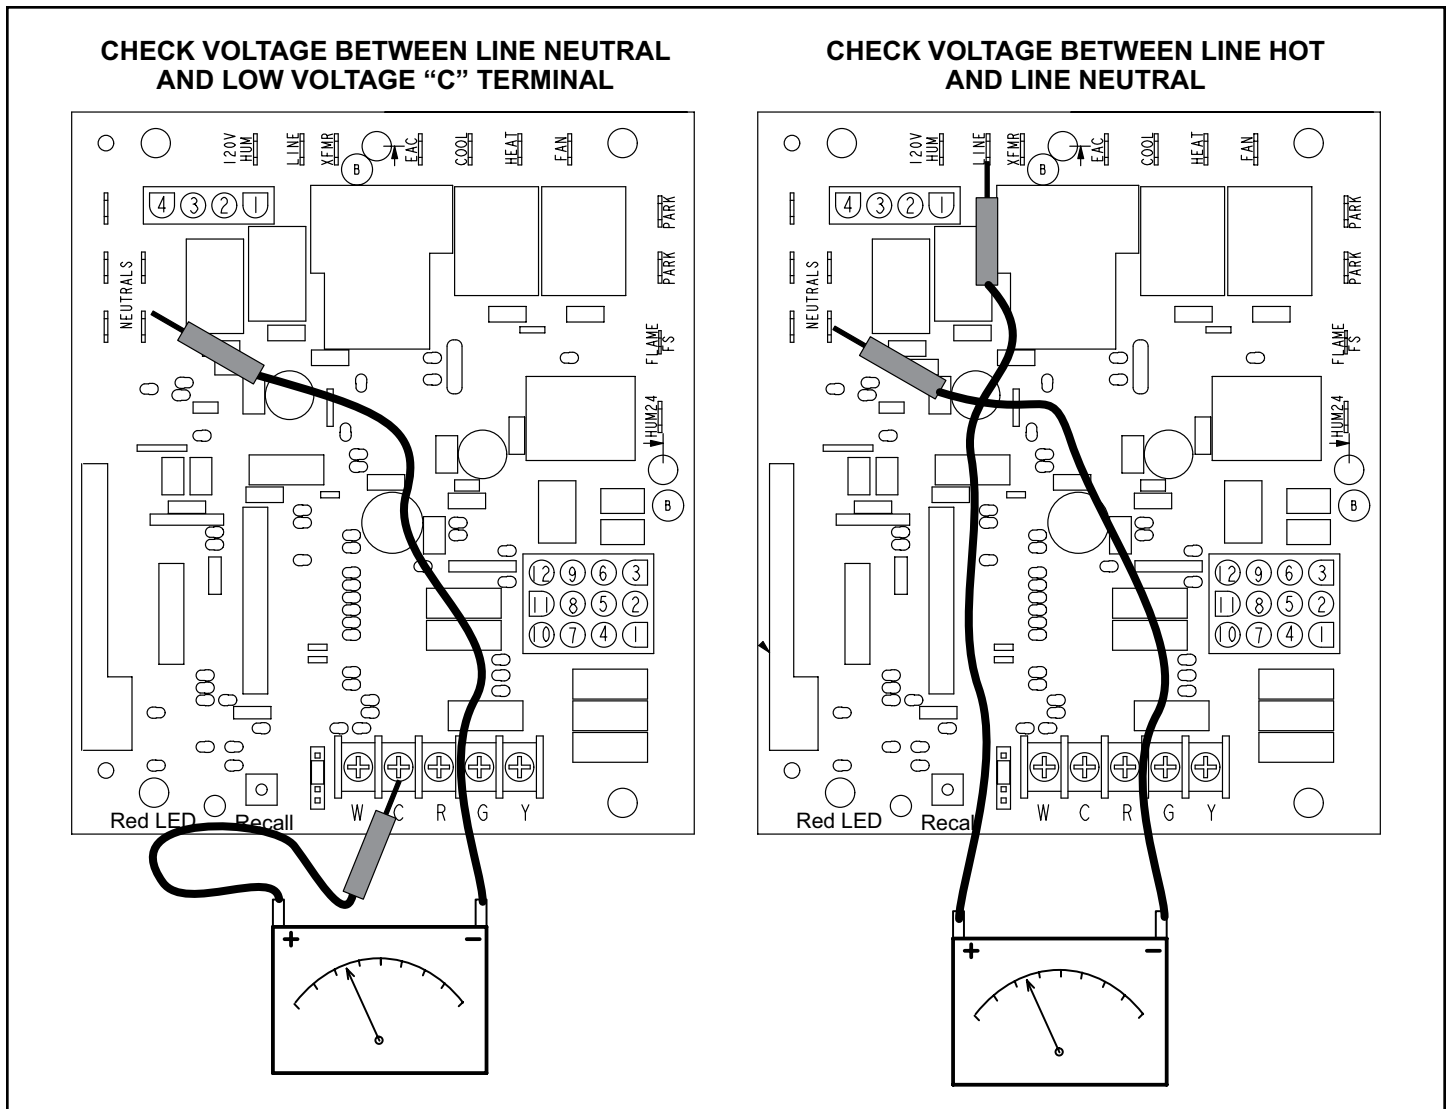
CHECK VOLTAGE BETWEEN LINE NEUTRAL AND LOW VOLTAGE "C" TERMINAL

120V HUM
LINE
XFMR
B
EAC
COOL
HEAT
FAN
4 3 2 1
PARK
PARK
NEUTRALS
FLAME FS
HUM24
B
12 9 6 3
11 8 5 2
10 7 4 1
W C R G Y
Red LED
Recall
+
−

CHECK VOLTAGE BETWEEN LINE HOT AND LINE NEUTRAL

120V HUM
LINE
XFMR
B
EAC
COOL
HEAT
FAN
4 3 2 1
PARK
PARK
NEUTRALS
FLAME FS
HUM24
B
12 9 6 3
11 8 5 2
10 7 4 1
W C R G Y
Red LED
Recal
+
−